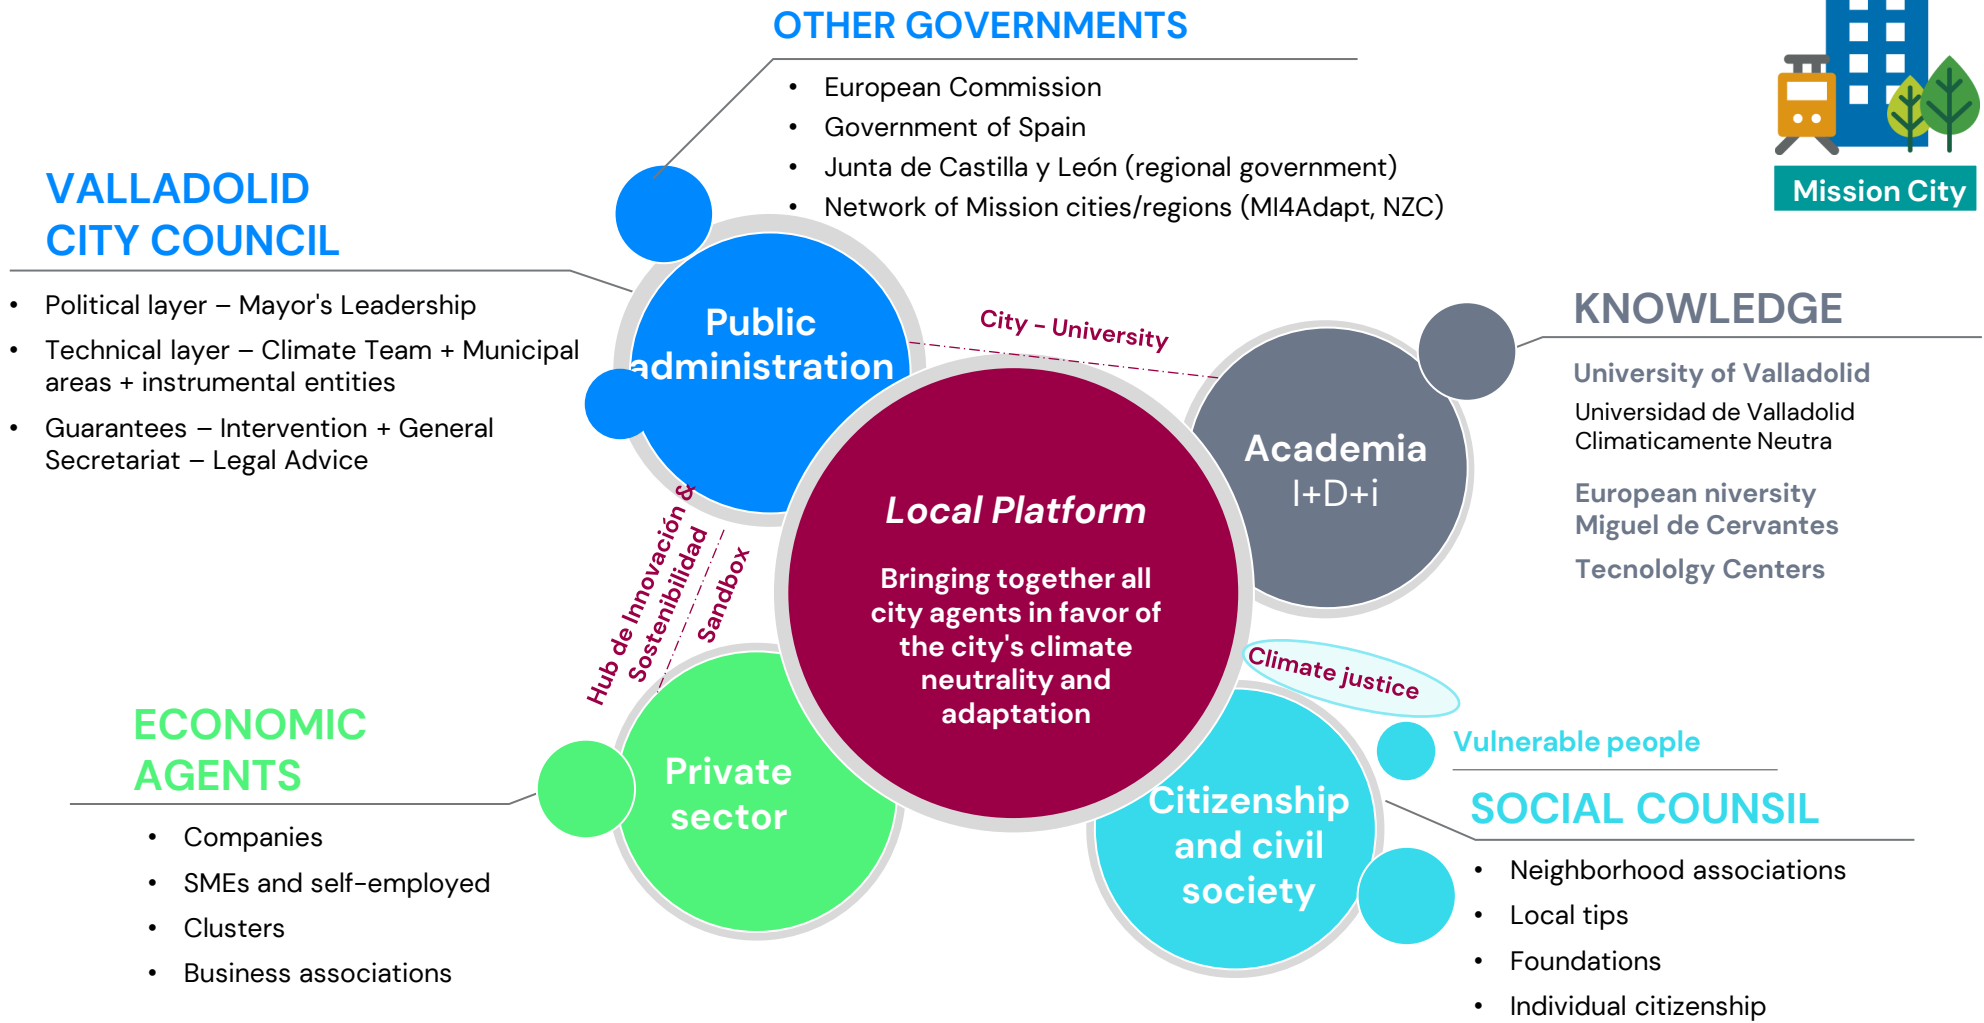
OTHER GOVERNMENTS

- European Commission
- Government of Spain
- Junta de Castilla y León (regional government)
- Network of Mission cities/regions (MI4Adapt, NZC)

Mission City

VALLADOLID CITY COUNCIL

- Political layer – Mayor's Leadership
- Technical layer – Climate Team + Municipal areas + instrumental entities
- Guarantees – Intervention + General Secretariat – Legal Advice

Public administration

City - University

KNOWLEDGE

University of Valladolid
Universidad de Valladolid Climaticamente Neutra

European niversity Miguel de Cervantes

Tecnolgy Centers

Academia
I+D+i

Local Platform

Bringing together all city agents in favor of the city's climate neutrality and adaptation

Hub de Innovación & Sostenibilidad

Sandbox

Climate justice

Vulnerable people

ECONOMIC AGENTS

- Companies
- SMEs and self-employed
- Clusters
- Business associations

Private sector

Citizenship and civil society

SOCIAL COUNSIL

- Neighborhood associations
- Local tips
- Foundations
- Individual citizenship